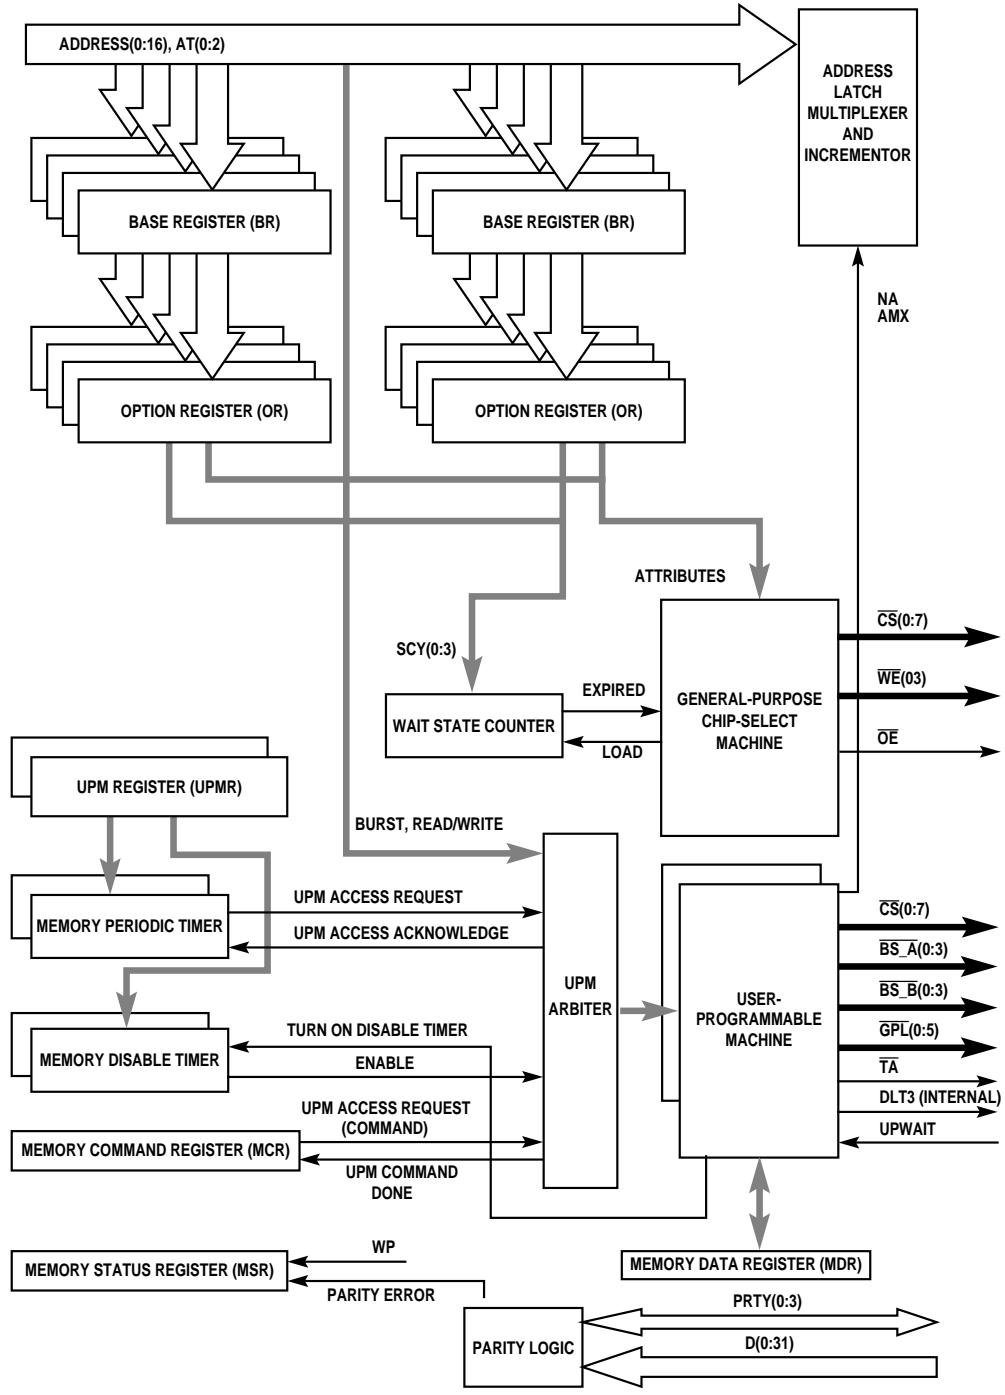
ADDRESS(0:16), AT(0:2)

ADDRESS LATCH MULTIPLEXER AND INCREMENTOR

BASE REGISTER (BR)

BASE REGISTER (BR)

NA
AMX

OPTION REGISTER (OR)

OPTION REGISTER (OR)

ATTRIBUTES

SCY(0:3)

$\overline{CS}$(0:7)

EXPIRED

GENERAL-PURPOSE CHIP-SELECT MACHINE

$\overline{WE}$(03)

WAIT STATE COUNTER

LOAD

$\overline{OE}$

UPM REGISTER (UPMR)

BURST, READ/WRITE

UPM ACCESS REQUEST

MEMORY PERIODIC TIMER

UPM ACCESS ACKNOWLEDGE

$\overline{CS}$(0:7)

$\overline{BS\_A}$(0:3)

UPM ARBITER

USER-PROGRAMMABLE MACHINE

$\overline{BS\_B}$(0:3)

TURN ON DISABLE TIMER

$\overline{GPL}$(0:5)

MEMORY DISABLE TIMER

ENABLE

$\overline{TA}$

DLT3 (INTERNAL)

UPM ACCESS REQUEST (COMMAND)

UPWAIT

MEMORY COMMAND REGISTER (MCR)

UPM COMMAND DONE

WP

MEMORY DATA REGISTER (MDR)

MEMORY STATUS REGISTER (MSR)

PARITY ERROR

PRTY(0:3)

PARITY LOGIC

D(0:31)